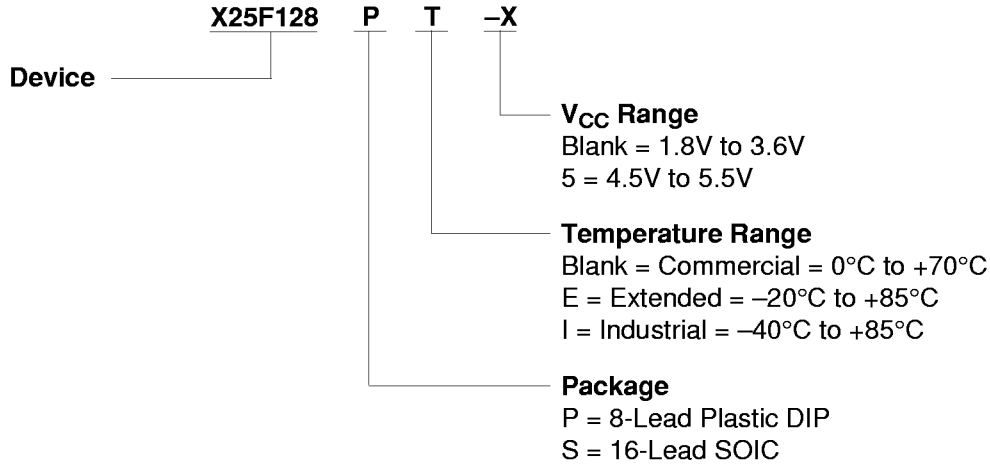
X25F128 P T –X

Device

$V_{CC}$ Range
Blank = 1.8V to 3.6V
5 = 4.5V to 5.5V

Temperature Range
Blank = Commercial = 0°C to +70°C
E = Extended = –20°C to +85°C
I = Industrial = –40°C to +85°C

Package
P = 8-Lead Plastic DIP
S = 16-Lead SOIC